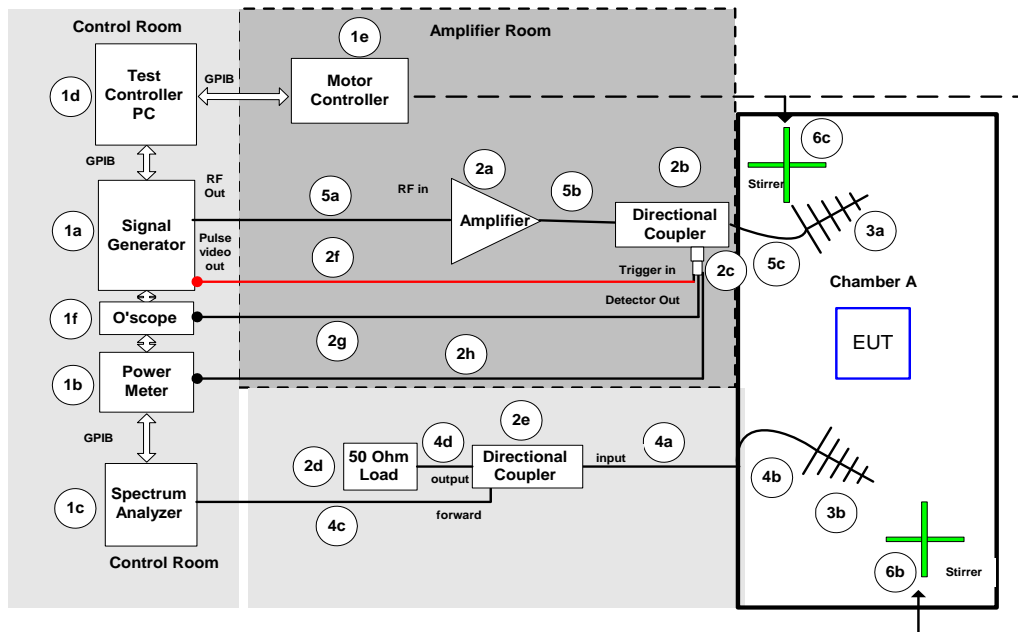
Control Room

Amplifier Room

1e

Motor Controller

1d

Test Controller PC

GPIB

GPIB

RF Out

2a

2b

6c

Stirrer

5a

RF in

5b

1a

Signal Generator

Amplifier

Directional Coupler

3a

Pulse video out

5c

2f

Trigger in

2c

Chamber A

Detector Out

1f

O'scope

EUT

2g

2h

1b

Power Meter

2e

GPIB

4d

4a

2d

50 Ohm Load

Directional Coupler

input

output

4b

1c

Spectrum Analyzer

forward

3b

4c

Control Room

6b

Stirrer